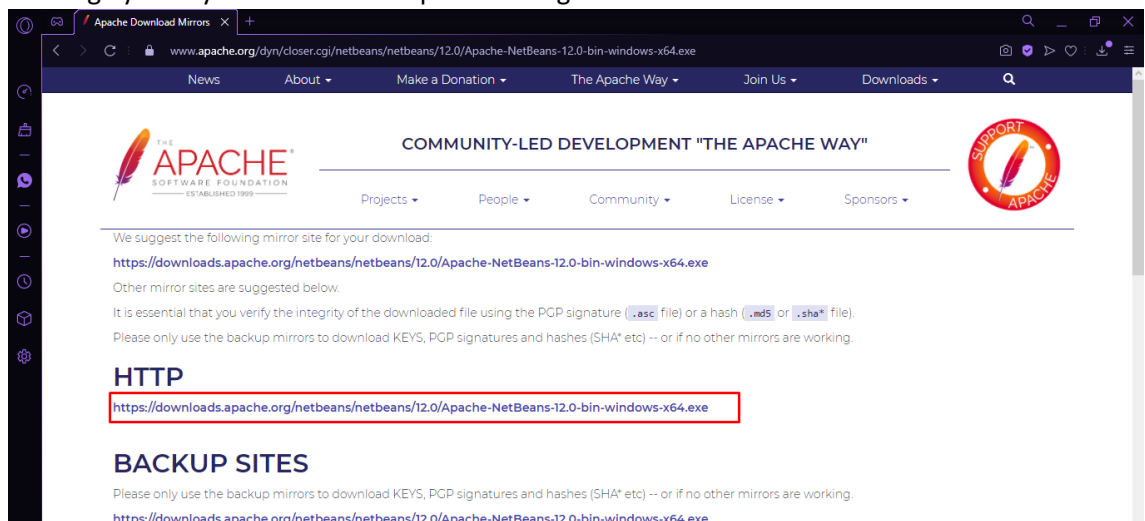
Apache Download Mirrors

www.apache.org/dyn/closer.cgi/netbeans/netbeans/12.0/Apache-NetBeans-12.0-bin-windows-x64.exe

News About Make a Donation The Apache Way Join Us Downloads

THE APACHE SOFTWARE FOUNDATION ESTABLISHED 1999

COMMUNITY-LED DEVELOPMENT "THE APACHE WAY"

SUPPORT APACHE

Projects People Community License Sponsors

We suggest the following mirror site for your download:

https://downloads.apache.org/netbeans/netbeans/12.0/Apache-NetBeans-12.0-bin-windows-x64.exe

Other mirror sites are suggested below.

It is essential that you verify the integrity of the downloaded file using the PGP signature (.asc file) or a hash (.md5 or .sha* file).

Please only use the backup mirrors to download KEYS, PGP signatures and hashes (SHA* etc) -- or if no other mirrors are working.

HTTP

https://downloads.apache.org/netbeans/netbeans/12.0/Apache-NetBeans-12.0-bin-windows-x64.exe

BACKUP SITES

Please only use the backup mirrors to download KEYS, PGP signatures and hashes (SHA* etc) -- or if no other mirrors are working.

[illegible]